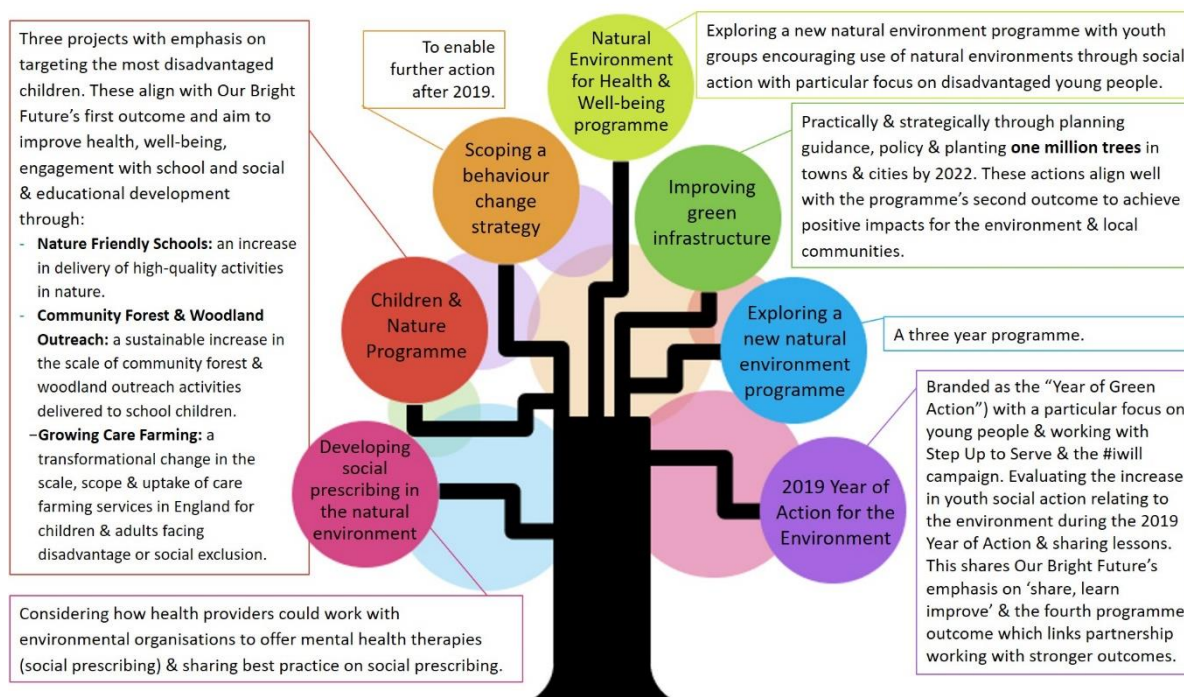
Three projects with emphasis on targeting the most disadvantaged children. These align with Our Bright Future's first outcome and aim to improve health, well-being, engagement with school and social & educational development through:
- **Nature Friendly Schools:** an increase in delivery of high-quality activities in nature.
- **Community Forest & Woodland Outreach:** a sustainable increase in the scale of community forest & woodland outreach activities delivered to school children.
–**Growing Care Farming:** a transformational change in the scale, scope & uptake of care farming services in England for children & adults facing disadvantage or social exclusion.

To enable further action after 2019.

Natural Environment for Health & Well-being programme

Exploring a new natural environment programme with youth groups encouraging use of natural environments through social action with particular focus on disadvantaged young people.

Scoping a behaviour change strategy

Improving green infrastructure

Practically & strategically through planning guidance, policy & planting **one million trees** in towns & cities by 2022. These actions align well with the programme's second outcome to achieve positive impacts for the environment & local communities.

Children & Nature Programme

Exploring a new natural environment programme

A three year programme.

Branded as the "Year of Green Action") with a particular focus on young people & working with Step Up to Serve & the #iwill campaign. Evaluating the increase in youth social action relating to the environment during the 2019 Year of Action & sharing lessons. This shares Our Bright Future's emphasis on 'share, learn improve' & the fourth programme outcome which links partnership working with stronger outcomes.

Developing social prescribing in the natural environment

2019 Year of Action for the Environment

Considering how health providers could work with environmental organisations to offer mental health therapies (social prescribing) & sharing best practice on social prescribing.